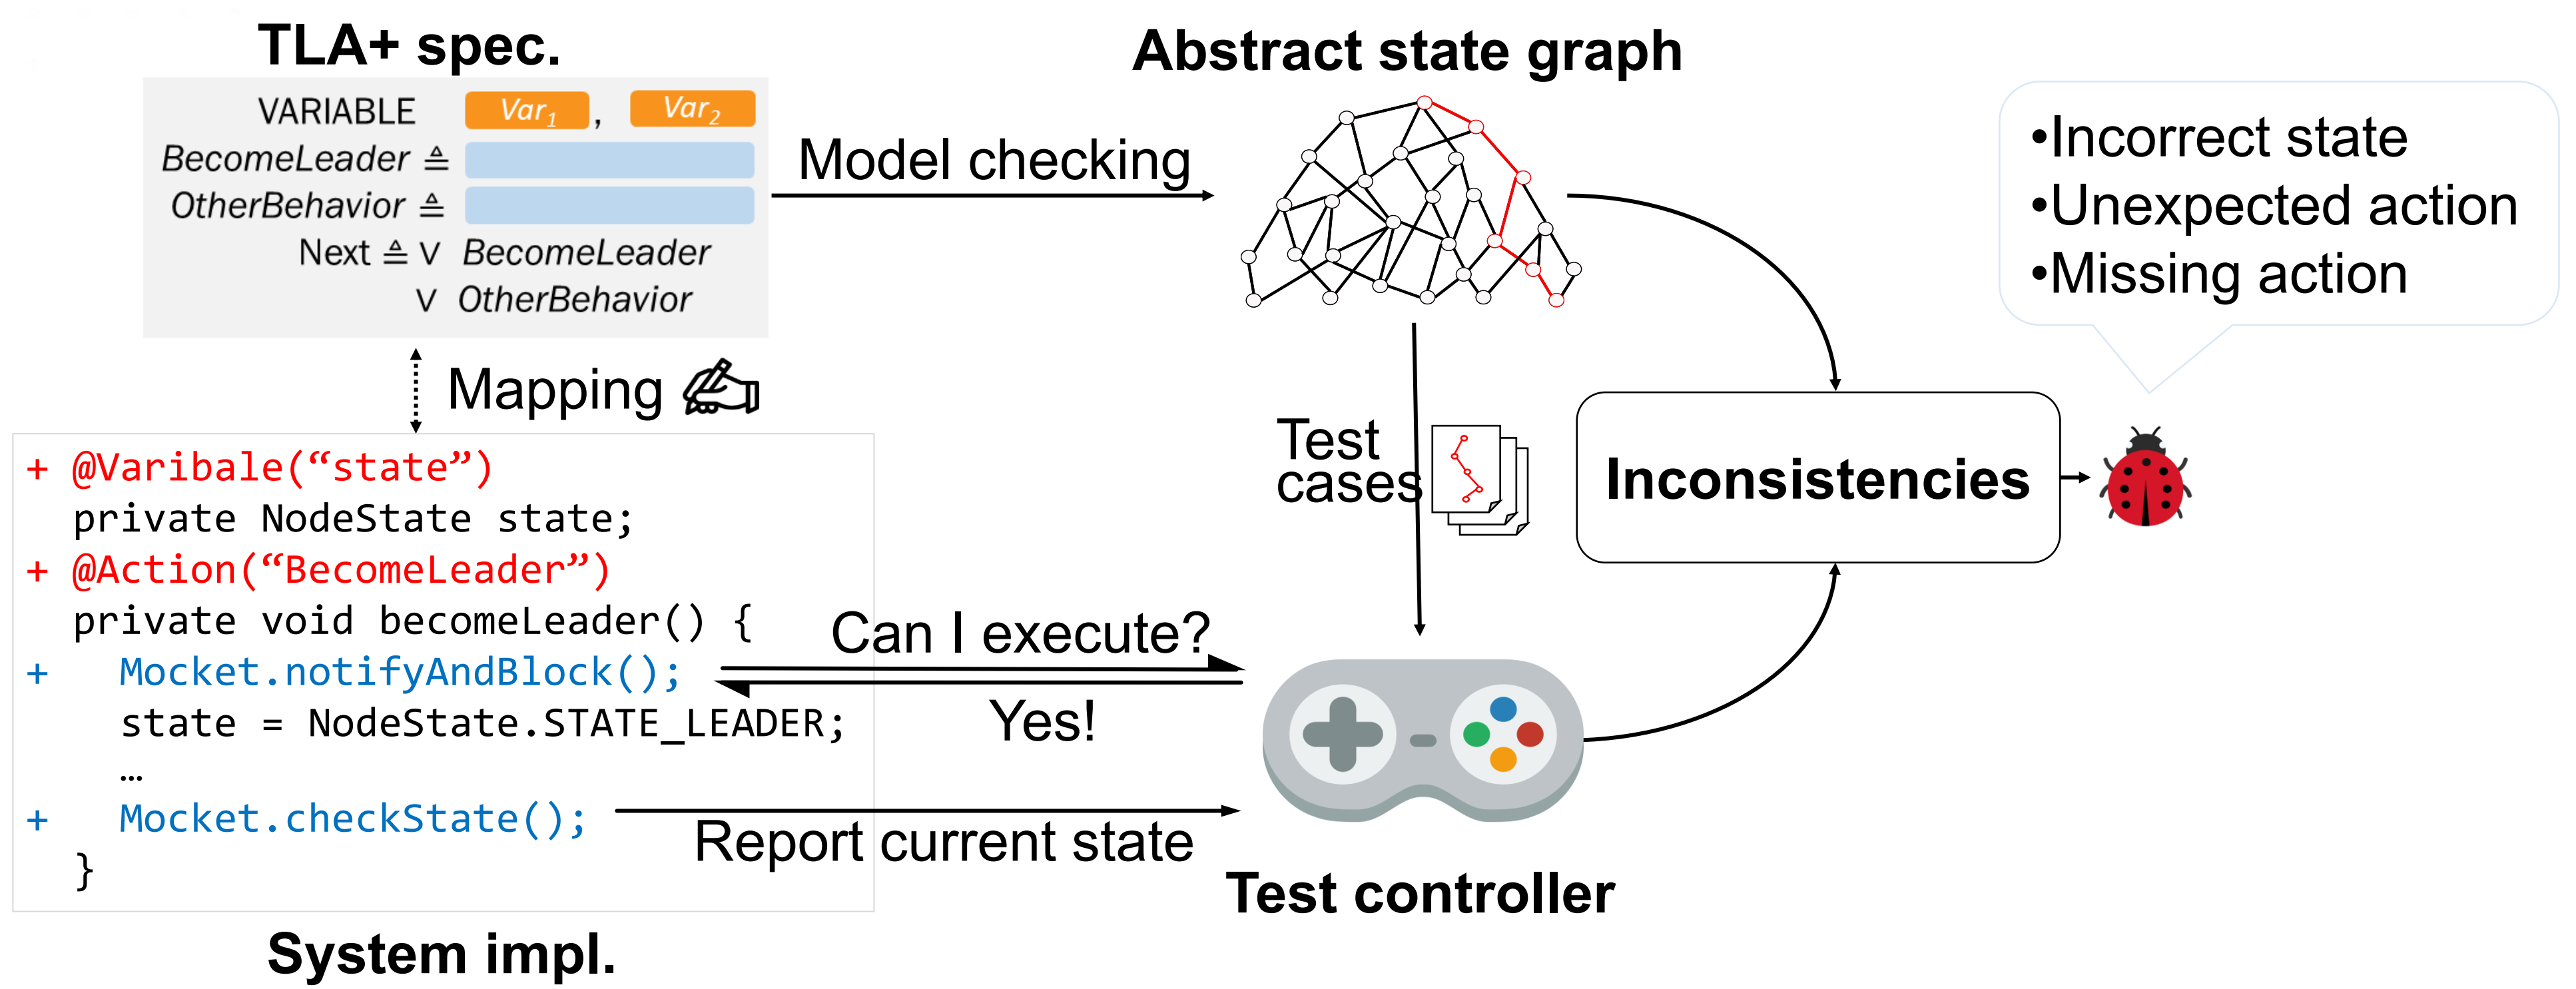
TLA+ spec.

VARIABLE $Var_1$, $Var_2$
BecomeLeader ≜
OtherBehavior ≜
Next ≜ ∨ BecomeLeader
∨ OtherBehavior

Abstract state graph

Model checking

•Incorrect state
•Unexpected action
•Missing action

Mapping

Test cases

Inconsistencies

+ @Varibale(“state”)
private NodeState state;
+ @Action(“BecomeLeader”)
private void becomeLeader() {
+ Mocket.notifyAndBlock();
state = NodeState.STATE_LEADER;
…
+ Mocket.checkState();
}

Can I execute?

Yes!

Report current state

Test controller

System impl.